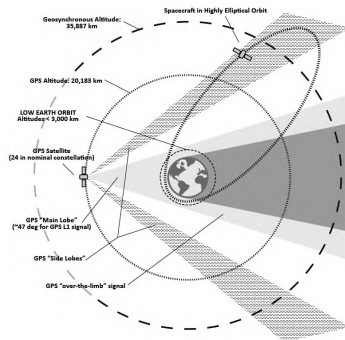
Geosynchronous Altitude: 35,887 km

Spacecraft in Highly Elliptical Orbit

GPS Altitude: 20,183 km

LOW EARTH ORBIT Altitude< 3,000 km

GPS Satellite (24 in nominal constellation)

GPS "Main Lobe" (~47 deg for GPS L1 signal)

GPS "Side Lobes"

GPS "over-the-limb" signal